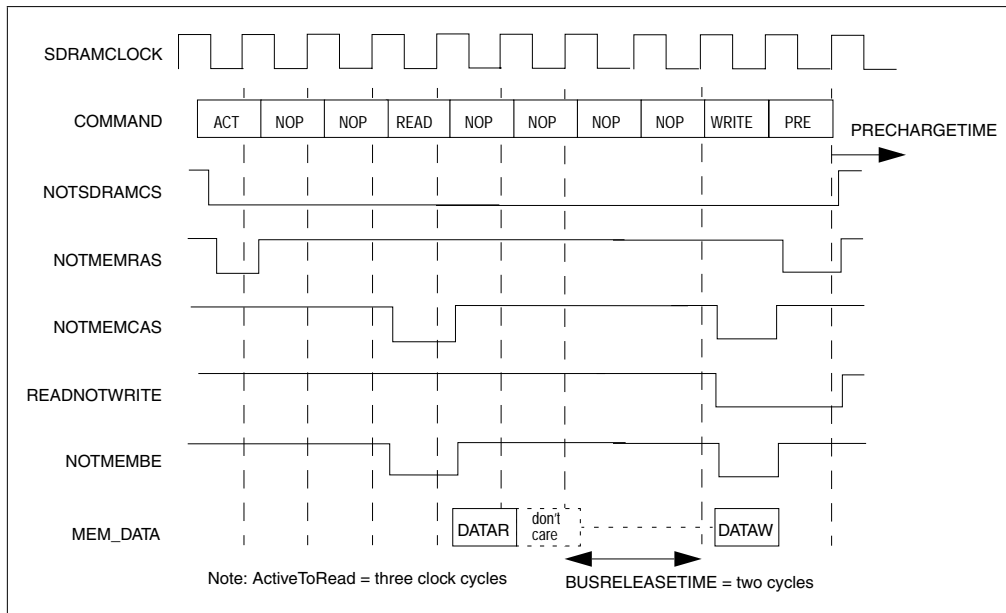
SDRAMCLOCK

COMMAND

| ACT | NOP | NOP | READ | NOP | NOP | NOP | NOP | WRITE | PRE |
|---|---|---|---|---|---|---|---|---|---|

PRECHARGETIME

NOTSDRAMCS

NOTMEMRAS

NOTMEMCAS

READNOTWRITE

NOTMEMBE

MEM_DATA

DATAR

don't care

DATAW

Note: ActiveToRead = three clock cycles

BUSRELEASETIME = two cycles